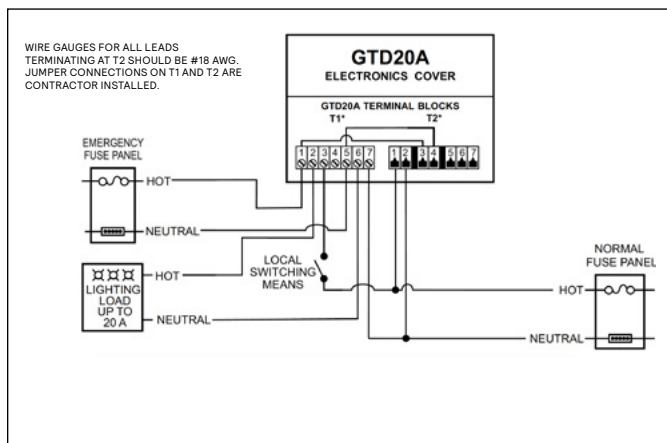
WIRE GAUGES FOR ALL LEADS TERMINATING AT T2 SHOULD BE #18 AWG. JUMPER CONNECTIONS ON T1 AND T2 ARE CONTRACTOR INSTALLED.

GTD20A
ELECTRONICS COVER

GTD20A TERMINAL BLOCKS
T1*
T2*

1 2 3 4 5 6 7
1 2 3 4 5 6 7

EMERGENCY FUSE PANEL

HOT

NEUTRAL

LOCAL SWITCHING MEANS

LIGHTING LOAD UP TO 20 A

HOT

NEUTRAL

NORMAL FUSE PANEL

HOT

NEUTRAL